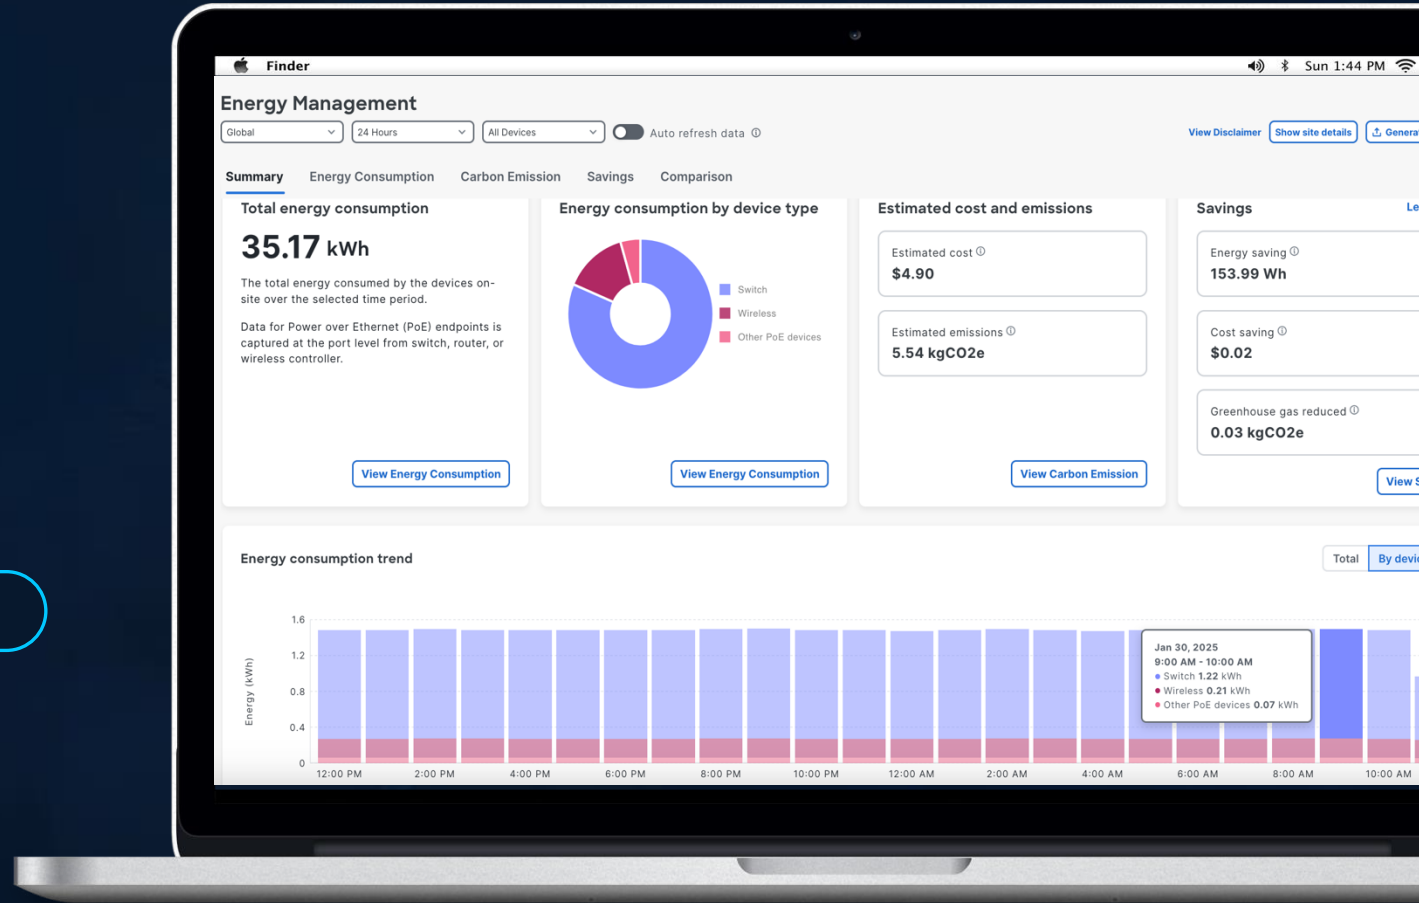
Finder

Sun 1:44 PM

Energy Management

Global

24 Hours

All Devices

Auto refresh data ⓘ

View Disclaimer

Show site details

Genera

Summary

Energy Consumption

Carbon Emission

Savings

Comparison

Total energy consumption

35.17 kWh

The total energy consumed by the devices on-site over the selected time period.

Data for Power over Ethernet (PoE) endpoints is captured at the port level from switch, router, or wireless controller.

View Energy Consumption

Energy consumption by device type

Switch

Wireless

Other PoE devices

View Energy Consumption

Estimated cost and emissions

Estimated cost ⓘ

$4.90

Estimated emissions ⓘ

5.54 kgCO2e

View Carbon Emission

Savings

Le

Energy saving ⓘ

153.99 Wh

Cost saving ⓘ

$0.02

Greenhouse gas reduced ⓘ

0.03 kgCO2e

View S

Energy consumption trend

Total

By devic

Energy (kWh)

1.6

1.2

0.8

0.4

0

12:00 PM

2:00 PM

4:00 PM

6:00 PM

8:00 PM

10:00 PM

12:00 AM

2:00 AM

4:00 AM

6:00 AM

8:00 AM

10:00 AM

Jan 30, 2025

9:00 AM - 10:00 AM

Switch 1.22 kWh

Wireless 0.21 kWh

Other PoE devices 0.07 kWh